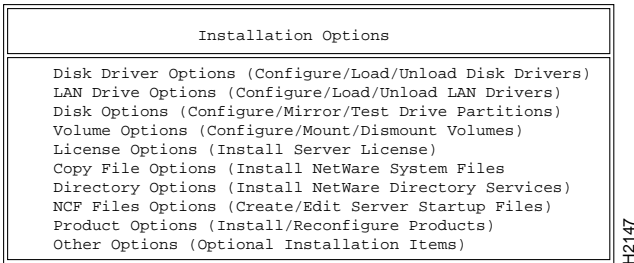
Installation Options

Disk Driver Options (Configure/Load/Unload Disk Drivers)
LAN Drive Options (Configure/Load/Unload LAN Drivers)
Disk Options (Configure/Mirror/Test Drive Partitions)
Volume Options (Configure/Mount/Dismount Volumes)
License Options (Install Server License)
Copy File Options (Install NetWare System Files
Directory Options (Install NetWare Directory Services)
NCF Files Options (Create/Edit Server Startup Files)
Product Options (Install/Reconfigure Products)
Other Options (Optional Installation Items)

H2147